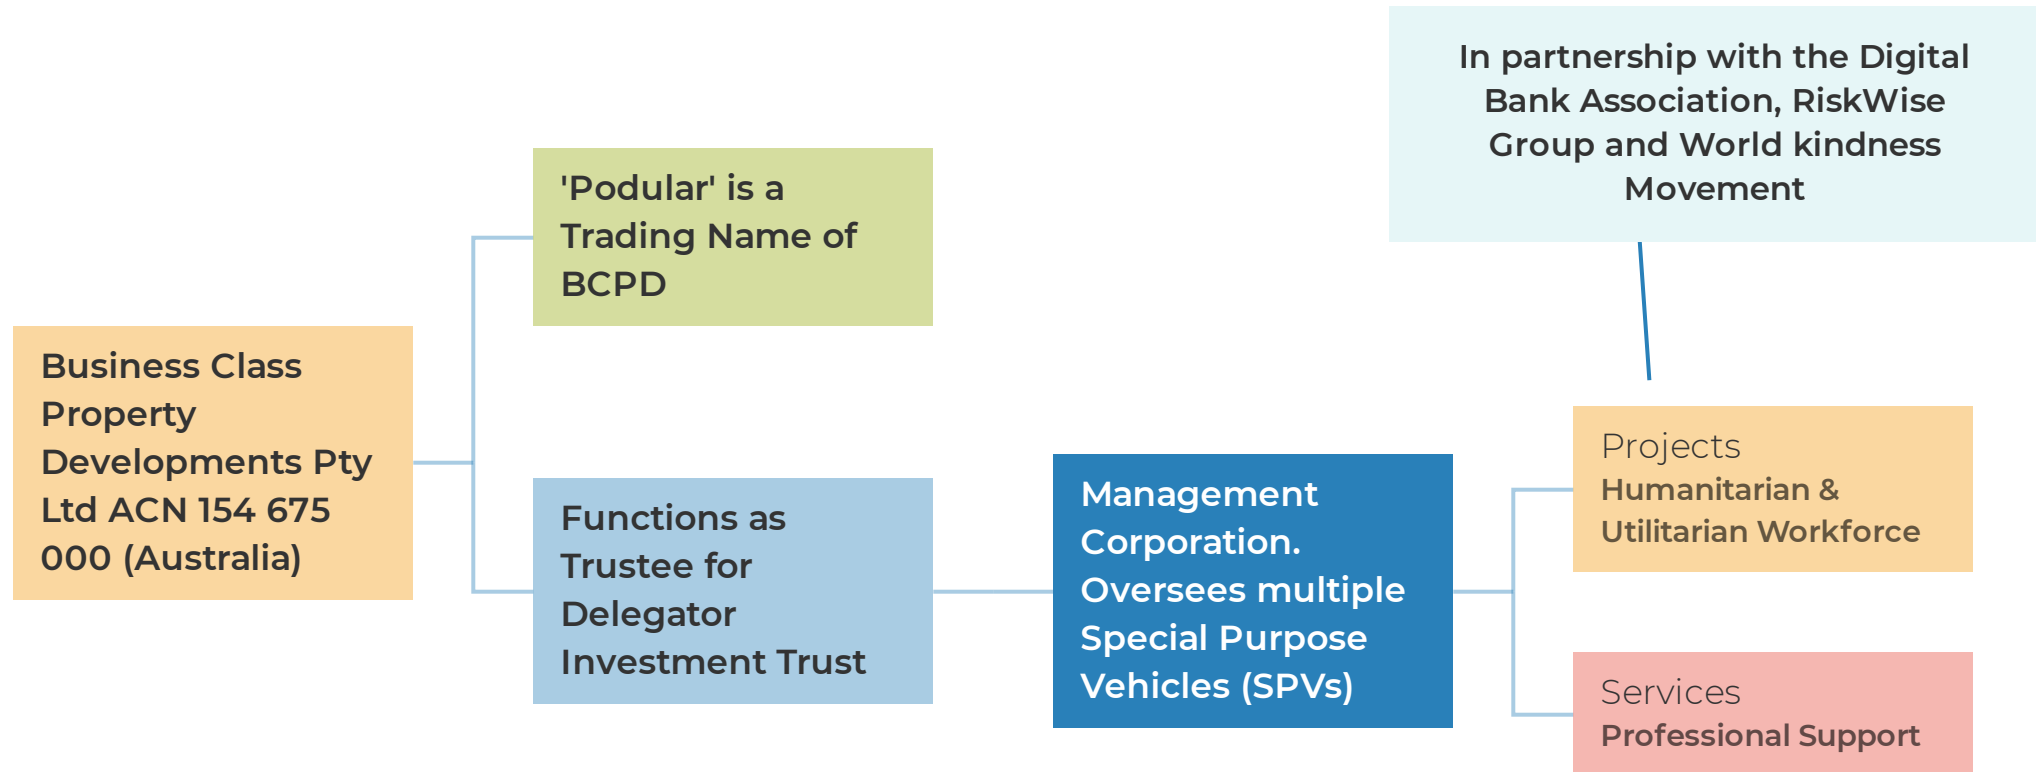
In partnership with the Digital Bank Association, RiskWise Group and World kindness Movement

'Podular' is a Trading Name of BCPD

Business Class Property Developments Pty Ltd ACN 154 675 000 (Australia)

Functions as Trustee for Delegator Investment Trust

Management Corporation. Oversees multiple Special Purpose Vehicles (SPVs)

Projects
Humanitarian & Utilitarian Workforce

Services
Professional Support